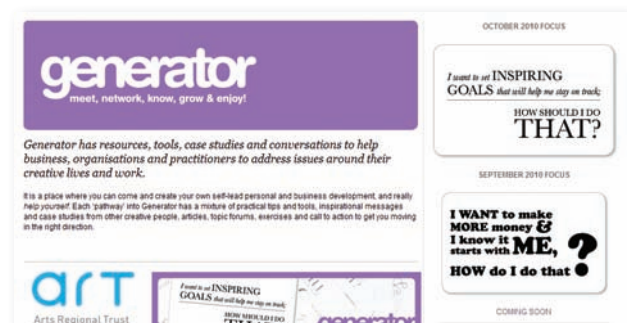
generator
meet, network, know, grow & enjoy!

Generator has resources, tools, case studies and conversations to help business, organisations and practitioners to address issues around their creative lives and work.

It is a place where you can come and create your own self-lead personal and business development, and really help yourself. Each 'pathway' into Generator has a mixture of practical tips and tools, inspirational messages and case studies from other creative people, articles, topic forums, exercises and call to action to get you moving in the right direction.

art
Arts Regional Trust

I want to set INSPIRING GOALS that will help me stay on track; HOW SHOULD I DO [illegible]

generator

OCTOBER 2010 FOCUS

I want to set INSPIRING GOALS that will help me stay on track; HOW SHOULD I DO THAT?

SEPTEMBER 2010 FOCUS

I WANT to make MORE money & I know it starts with ME, HOW do I do that ?

COMING SOON